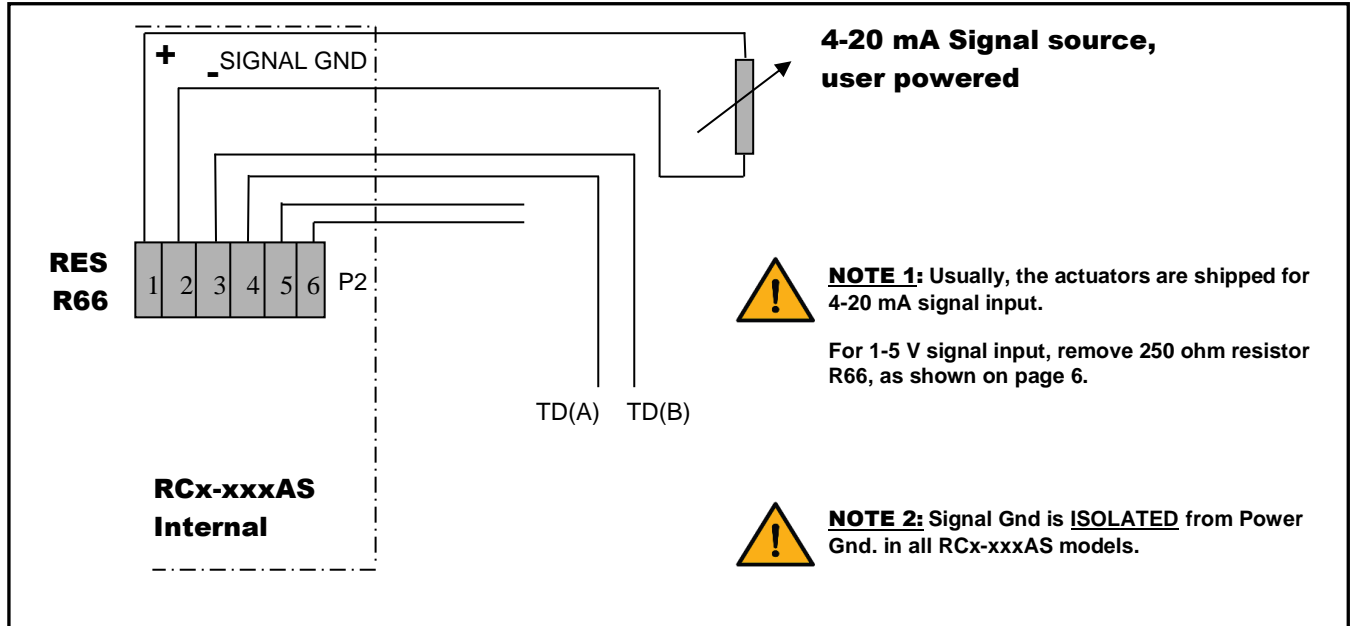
+

-SIGNAL GND

4-20 mA Signal source, user powered

RES R66

1 2 3 4 5 6 P2

NOTE 1: Usually, the actuators are shipped for 4-20 mA signal input.

For 1-5 V signal input, remove 250 ohm resistor R66, as shown on page 6.

TD(A) TD(B)

RCx-xxxAS Internal

NOTE 2: Signal Gnd is ISOLATED from Power Gnd. in all RCx-xxxAS models.